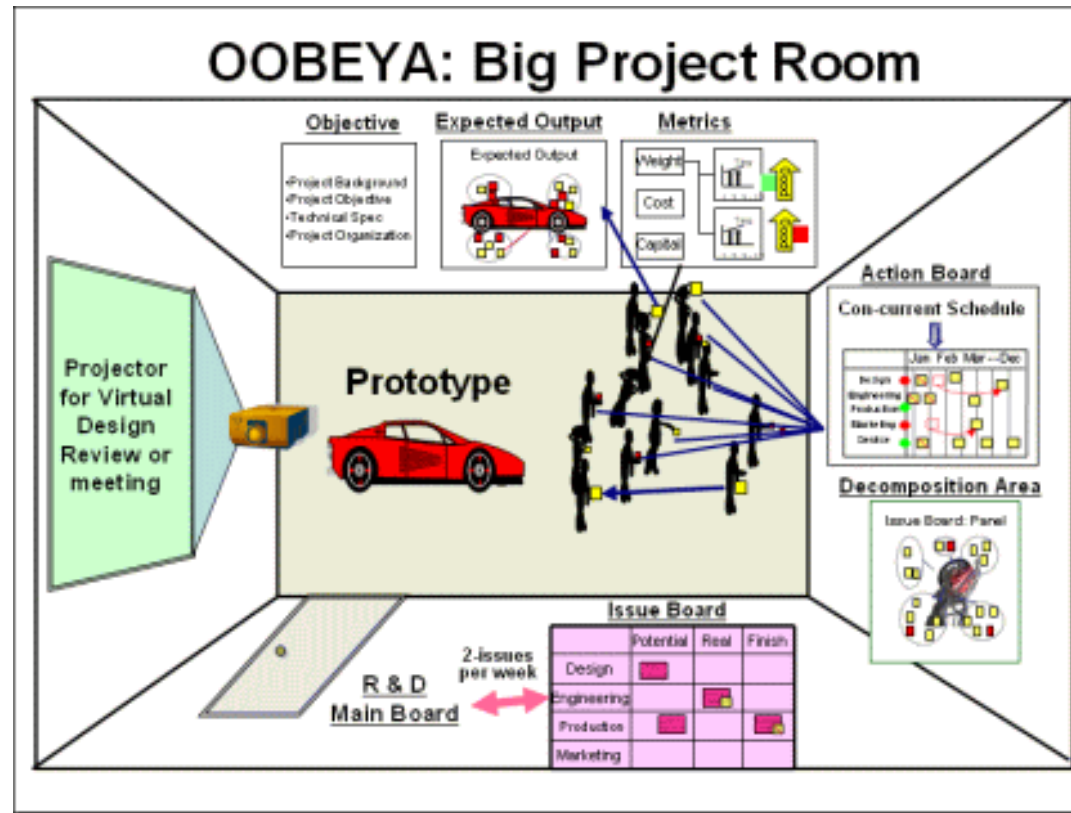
OOBEYA: Big Project Room

Objective

•Project Background
•Project Objective
•Technical Spec
•Project Organization

Expected Output

Expected Output

Metrics

Weight

Cost

Capital

Action Board

Con-current Schedule

| | Jan | Feb | Mar ---Dec |
|---|---|---|---|
| Design | | | |
| Engineering | | | |
| Production | | | |
| Marketing | | | |
| Decision | | | |

Projector for Virtual Design Review or meeting

Prototype

Decomposition Area

Issue Board: Panel

Issue Board

| | Potential | Real | Finish |
|---|---|---|---|
| Design | | | |
| Engineering | | | |
| Production | | | |
| Marketing | | | |

2-issues per week

R & D Main Board